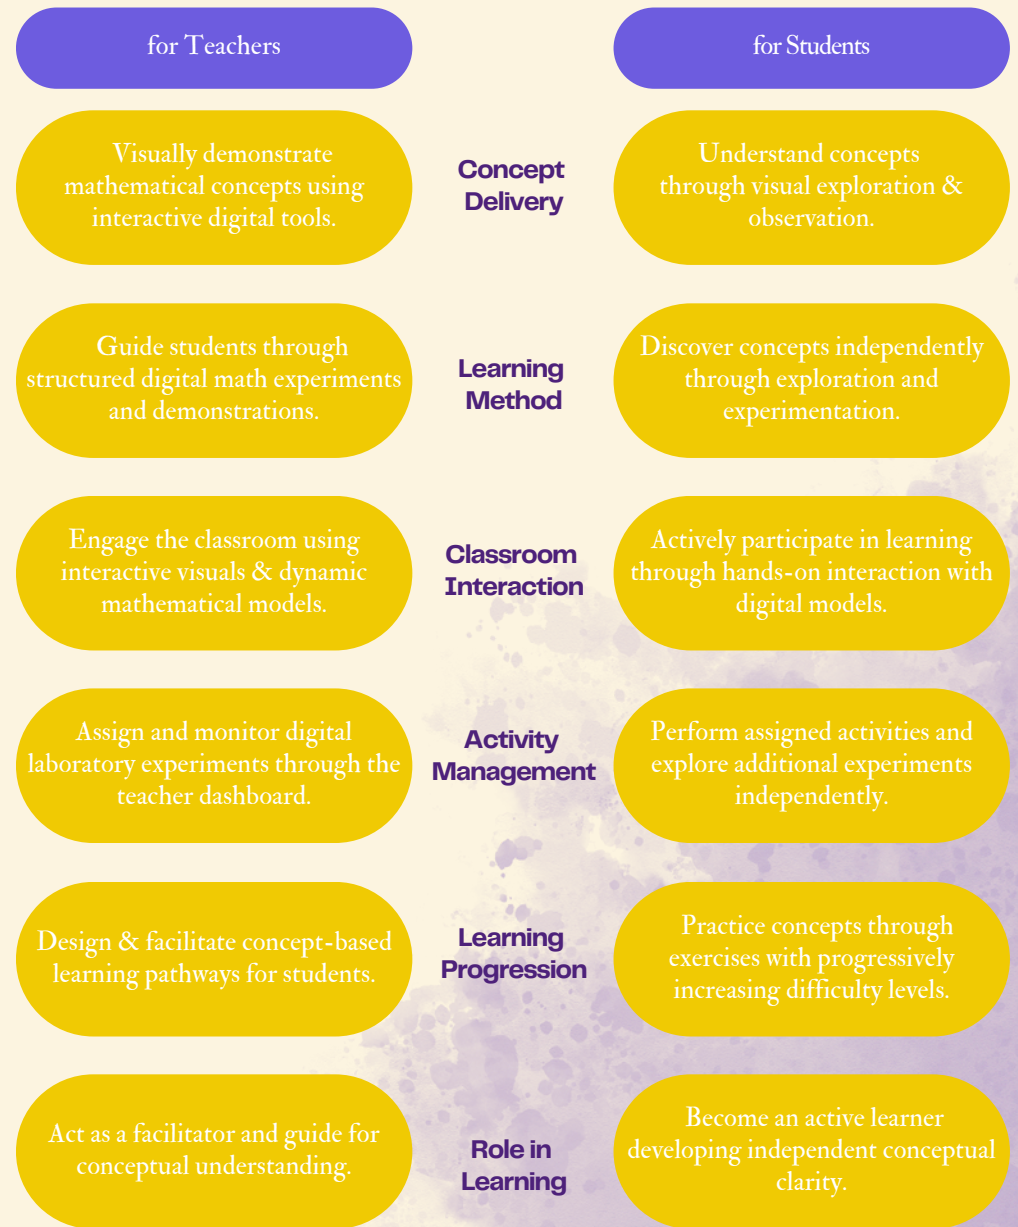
for Teachers

for Students

Visually demonstrate mathematical concepts using interactive digital tools.

Concept Delivery

Understand concepts through visual exploration & observation.

Guide students through structured digital math experiments and demonstrations.

Learning Method

Discover concepts independently through exploration and experimentation.

Engage the classroom using interactive visuals & dynamic mathematical models.

Classroom Interaction

Actively participate in learning through hands-on interaction with digital models.

Assign and monitor digital laboratory experiments through the teacher dashboard.

Activity Management

Perform assigned activities and explore additional experiments independently.

Design & facilitate concept-based learning pathways for students.

Learning Progression

Practice concepts through exercises with progressively increasing difficulty levels.

Act as a facilitator and guide for conceptual understanding.

Role in Learning

Become an active learner developing independent conceptual clarity.